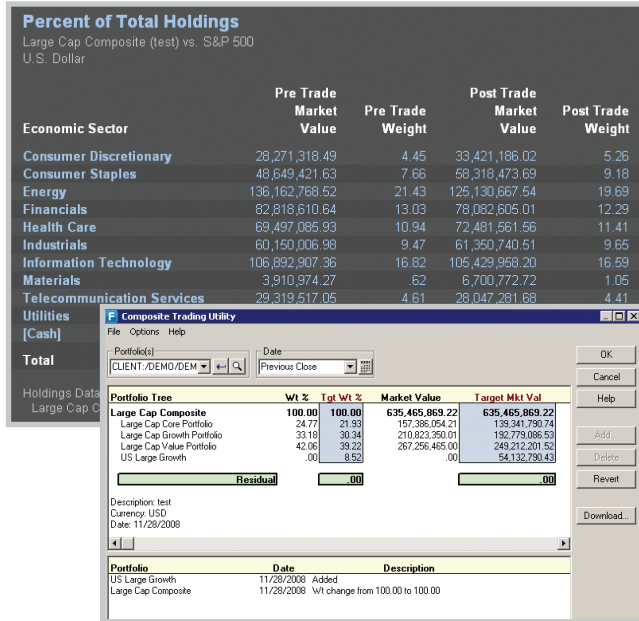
Percent of Total Holdings
Large Cap Composite (test) vs. S&P 500
U.S. Dollar

| Economic Sector | Pre Trade Market Value | Pre Trade Weight | Post Trade Market Value | Post Trade Weight |
|---|---|---|---|---|
| Consumer Discretionary | 28,271,318.49 | 4.45 | 33,421,186.02 | 5.26 |
| Consumer Staples | 48,649,421.63 | 7.66 | 58,318,473.69 | 9.18 |
| Energy | 136,162,768.52 | 21.43 | 125,130,667.54 | 19.69 |
| Financials | 82,818,610.64 | 13.03 | 78,082,605.01 | 12.29 |
| Health Care | 69,497,085.93 | 10.94 | 72,481,561.56 | 11.41 |
| Industrials | 60,150,006.98 | 9.47 | 61,350,740.51 | 9.65 |
| Information Technology | 106,892,907.36 | 16.82 | 105,429,958.20 | 16.59 |
| Materials | 3,910,974.27 | .62 | 6,700,772.72 | 1.05 |
| Telecommunication Services | 29,319,517.05 | 4.61 | 28,047,281.68 | 4.41 |
| Utilities | | | | |
| [Cash] | | | | |
| Total | | | | |

Holdings Data
Large Cap C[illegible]

Composite Trading Utility
File Options Help
Portfolio(s)
CLIENT:/DEMO/DEM
Date
Previous Close
OK
Cancel
Help
Add...
Delete
Revert
Download...

| Portfolio Tree | Wt % | Tgt Wt % | Market Value | Target Mkt Val |
|---|---|---|---|---|
| Large Cap Composite | 100.00 | 100.00 | 635,465,869.22 | 635,465,869.22 |
| Large Cap Core Portfolio | 24.77 | 21.93 | 157,386,054.21 | 139,341,790.74 |
| Large Cap Growth Portfolio | 33.18 | 30.34 | 210,823,350.01 | 192,779,086.53 |
| Large Cap Value Portfolio | 42.06 | 39.22 | 267,256,465.00 | 249,212,201.52 |
| US Large Growth | .00 | 8.52 | .00 | 54,132,790.43 |

Residual .00 .00

Description: test
Currency: USD
Date: 11/28/2008

| Portfolio | Date | Description |
|---|---|---|
| US Large Growth | 11/28/2008 | Added |
| Large Cap Composite | 11/28/2008 | Wt change from 100.00 to 100.00 |